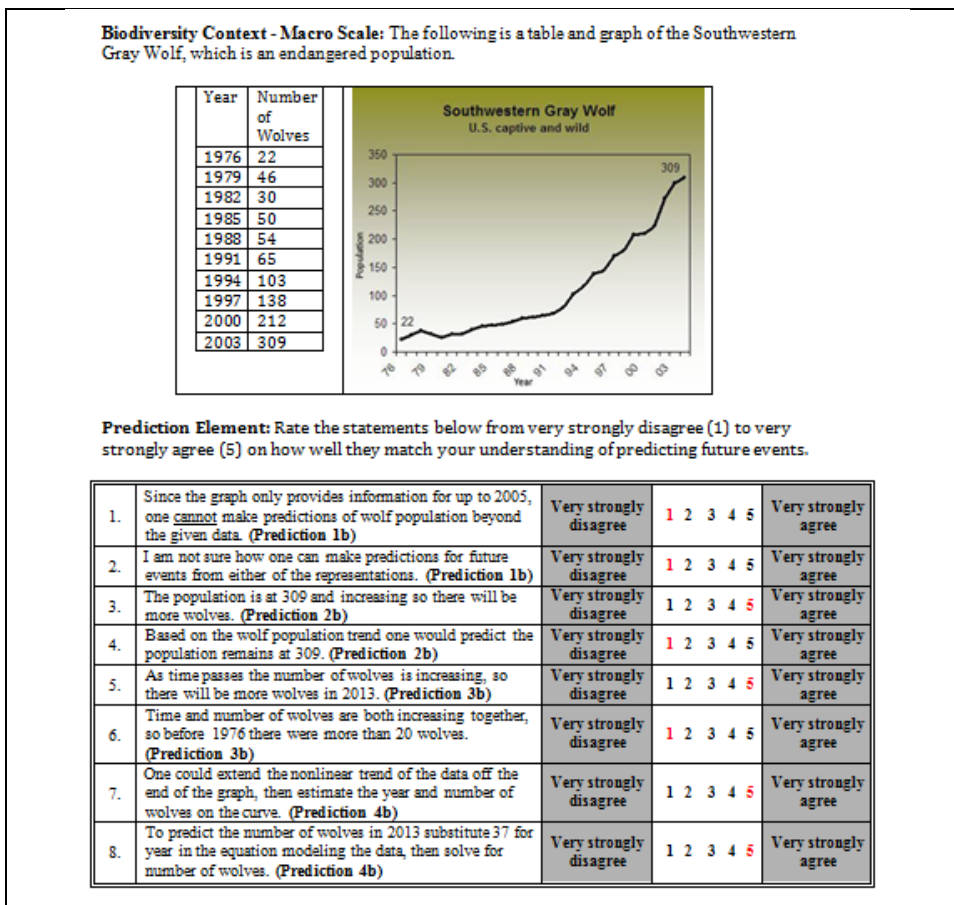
**Biodiversity Context - Macro Scale:** The following is a table and graph of the Southwestern Gray Wolf, which is an endangered population.

| Year | Number of Wolves |
|---|---|
| 1976 | 22 |
| 1979 | 46 |
| 1982 | 30 |
| 1985 | 50 |
| 1988 | 54 |
| 1991 | 65 |
| 1994 | 103 |
| 1997 | 138 |
| 2000 | 212 |
| 2003 | 309 |

Southwestern Gray Wolf
U.S. captive and wild

350
300
250
200
150
100
50
0
Population
22
309
76 79 82 85 88 91 94 97 00 03
Year

**Prediction Element:** Rate the statements below from very strongly disagree (1) to very strongly agree (5) on how well they match your understanding of predicting future events.

| | | | | |
|---|---|---|---|---|
| 1. | Since the graph only provides information for up to 2005, one cannot make predictions of wolf population beyond the given data. **(Prediction 1b)** | Very strongly disagree | 1 2 3 4 5 | Very strongly agree |
| 2. | I am not sure how one can make predictions for future events from either of the representations. **(Prediction 1b)** | Very strongly disagree | 1 2 3 4 5 | Very strongly agree |
| 3. | The population is at 309 and increasing so there will be more wolves. **(Prediction 2b)** | Very strongly disagree | 1 2 3 4 5 | Very strongly agree |
| 4. | Based on the wolf population trend one would predict the population remains at 309. **(Prediction 2b)** | Very strongly disagree | 1 2 3 4 5 | Very strongly agree |
| 5. | As time passes the number of wolves is increasing, so there will be more wolves in 2013. **(Prediction 3b)** | Very strongly disagree | 1 2 3 4 5 | Very strongly agree |
| 6. | Time and number of wolves are both increasing together, so before 1976 there were more than 20 wolves. **(Prediction 3b)** | Very strongly disagree | 1 2 3 4 5 | Very strongly agree |
| 7. | One could extend the nonlinear trend of the data off the end of the graph, then estimate the year and number of wolves on the curve. **(Prediction 4b)** | Very strongly disagree | 1 2 3 4 5 | Very strongly agree |
| 8. | To predict the number of wolves in 2013 substitute 37 for year in the equation modeling the data, then solve for number of wolves. **(Prediction 4b)** | Very strongly disagree | 1 2 3 4 5 | Very strongly agree |